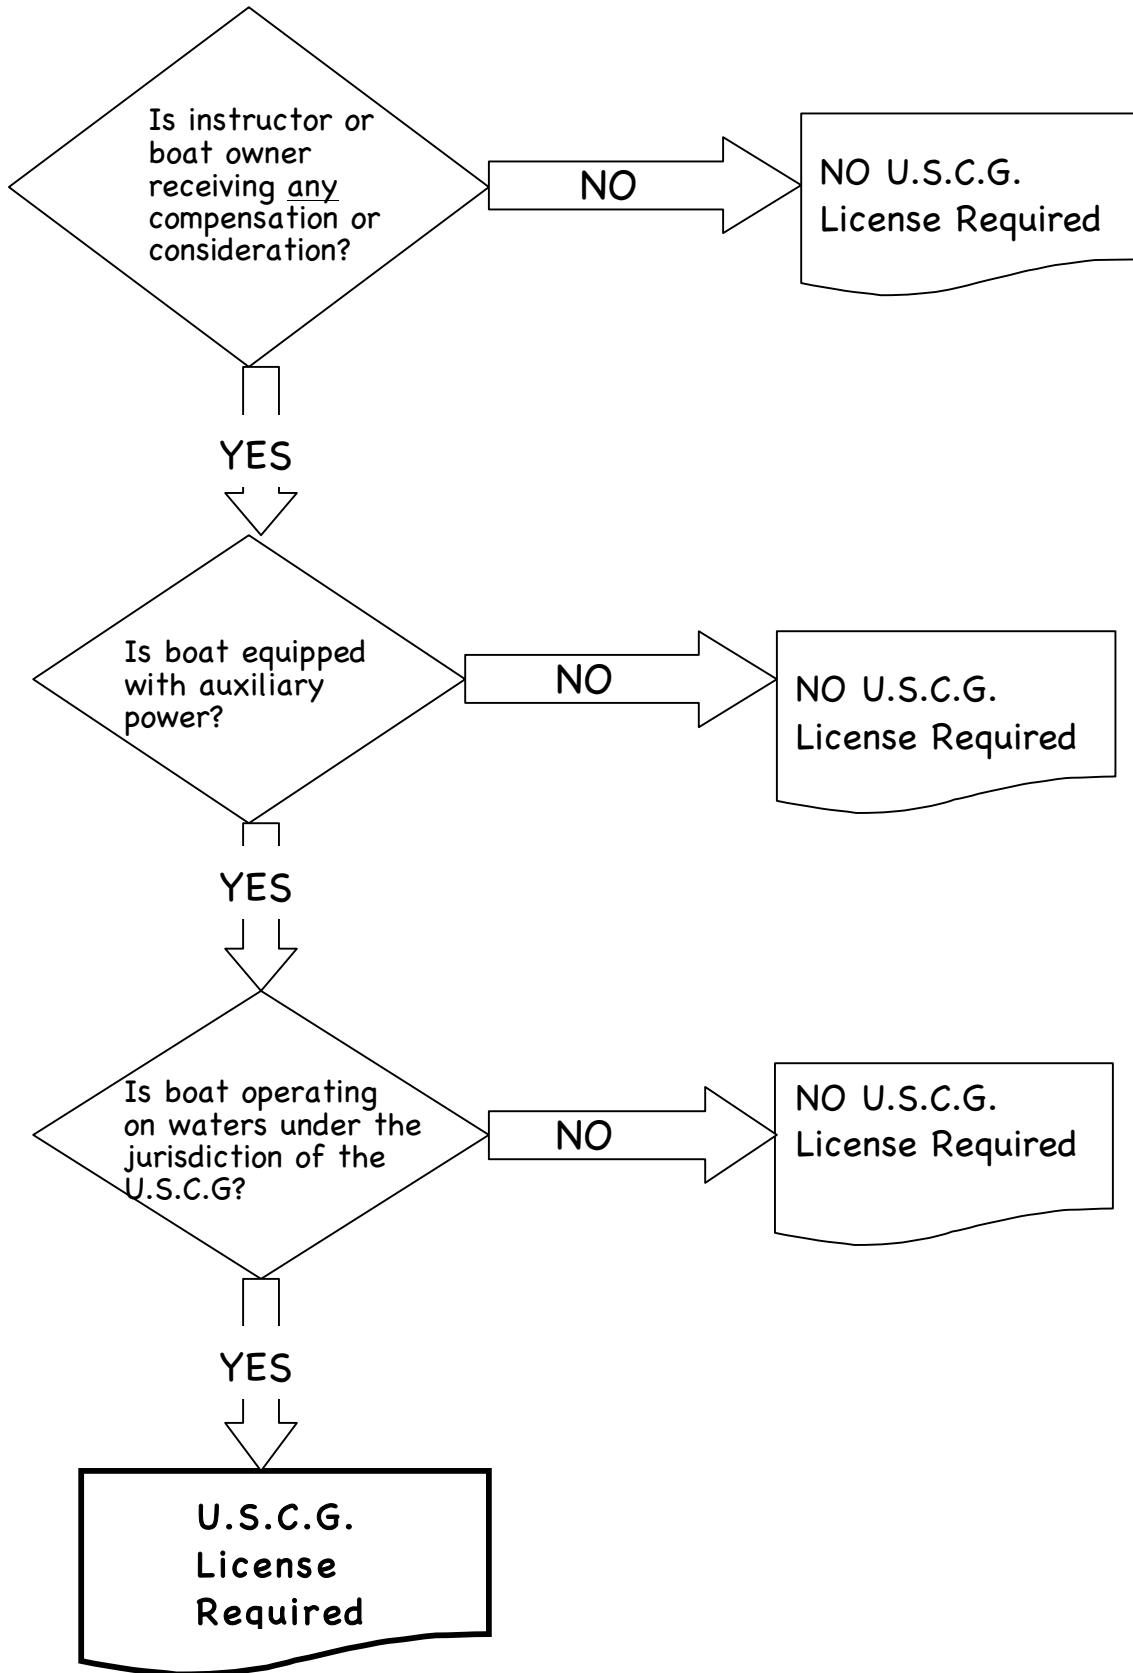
Is instructor or boat owner receiving any compensation or consideration?

NO

NO U.S.C.G. License Required

YES

Is boat equipped with auxiliary power?

NO

NO U.S.C.G. License Required

YES

Is boat operating on waters under the jurisdiction of the U.S.C.G?

NO

NO U.S.C.G. License Required

YES

U.S.C.G. License Required